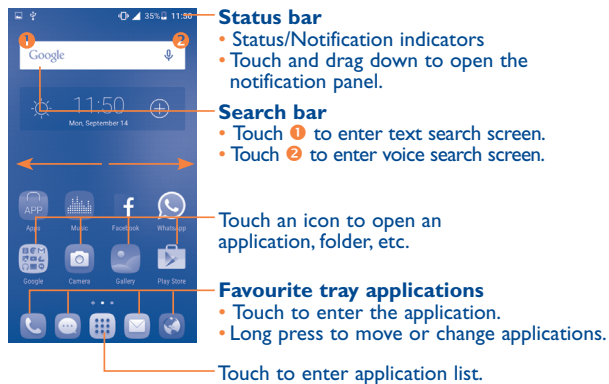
35% 11:50

1 2

Google

11:50

Mon, September 14

Apps Music Facebook WhatsApp

Google Camera Gallery Play Store

**Status bar**
• Status/Notification indicators
• Touch and drag down to open the notification panel.

**Search bar**
• Touch ❶ to enter text search screen.
• Touch ❷ to enter voice search screen.

Touch an icon to open an application, folder, etc.

**Favourite tray applications**
• Touch to enter the application.
• Long press to move or change applications.

Touch to enter application list.